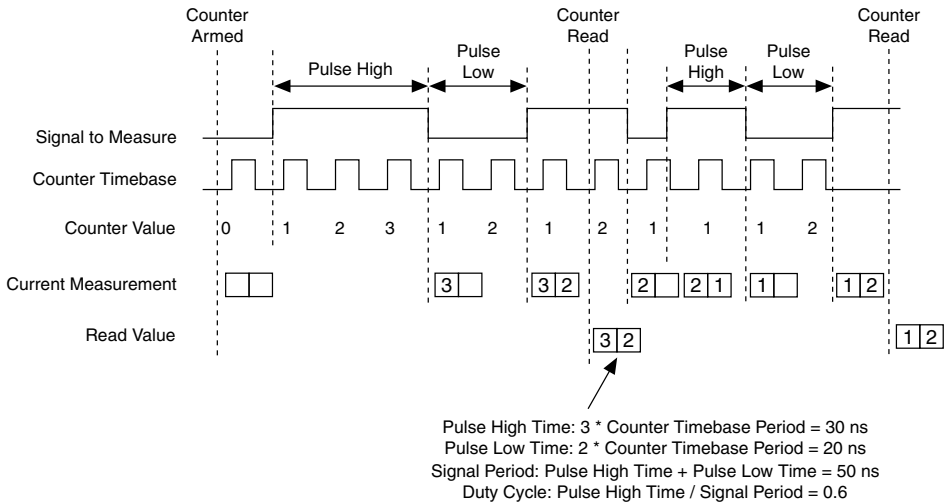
Counter Armed

Pulse High

Pulse Low

Counter Read

Pulse High

Pulse Low

Counter Read

Signal to Measure

Counter Timebase

Counter Value 0 1 2 3 1 2 1 2 1 1 1 2

Current Measurement 3 3 2 2 2 1 1 1 2

Read Value 3 2 1 2

Pulse High Time: 3 * Counter Timebase Period = 30 ns
Pulse Low Time: 2 * Counter Timebase Period = 20 ns
Signal Period: Pulse High Time + Pulse Low Time = 50 ns
Duty Cycle: Pulse High Time / Signal Period = 0.6